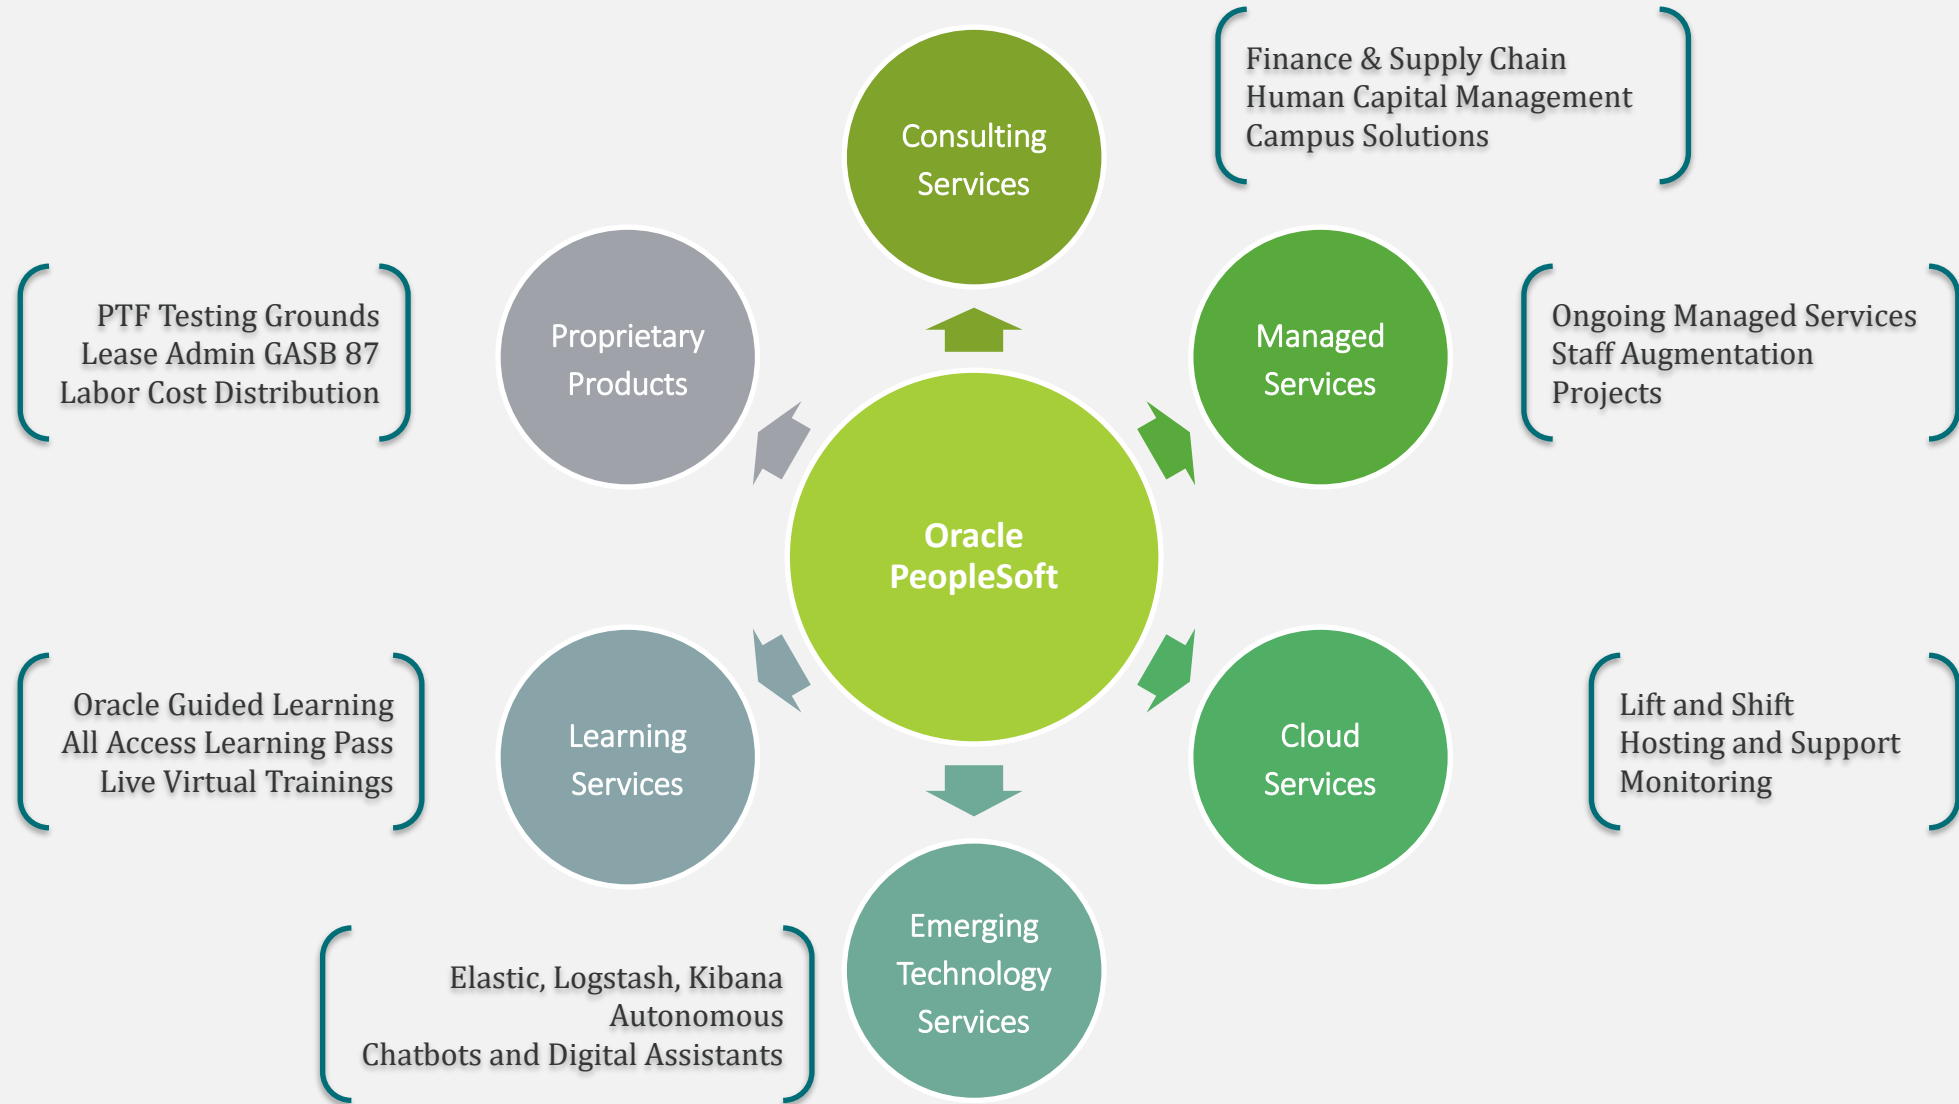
Consulting Services

Finance & Supply Chain
Human Capital Management
Campus Solutions

PTF Testing Grounds
Lease Admin GASB 87
Labor Cost Distribution

Proprietary Products

Managed Services

Ongoing Managed Services
Staff Augmentation
Projects

Oracle PeopleSoft

Oracle Guided Learning
All Access Learning Pass
Live Virtual Trainings

Learning Services

Cloud Services

Lift and Shift
Hosting and Support
Monitoring

Elastic, Logstash, Kibana
Autonomous
Chatbots and Digital Assistants

Emerging Technology Services